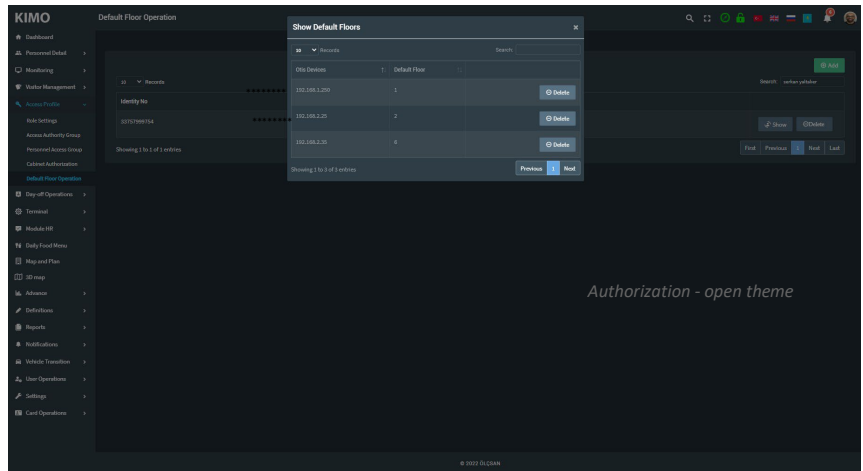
KIMO

Default Floor Operation

Dashboard
Personnel Detail
Monitoring
Visitor Management
Access Profile
Role Settings
Access Authority Group
Personnel Access Group
Cabinet Authorization
Default Floor Operation
Day-off Operations
Terminal
Module HR
Daily Food Menu
Map and Plan
3D map
Advance
Definitions
Reports
Notifications
Vehicle Transition
User Operations
Settings
Card Operations

10 Records

Identity No
33757999754

Showing 1 to 1 of 1 entries

Add

Search: serkan yeltekin

Show Delete

First Previous 1 Next Last

Show Default Floors

10 Records Search:

| Otis Devices | Default Floor | |
|---|---|---|
| 192.168.1.250 | 1 | Delete |
| 192.168.2.25 | 2 | Delete |
| 192.168.2.35 | 6 | Delete |

Showing 1 to 3 of 3 entries

Previous 1 Next

Authorization - open theme

© 2022 ÖLÇSAN